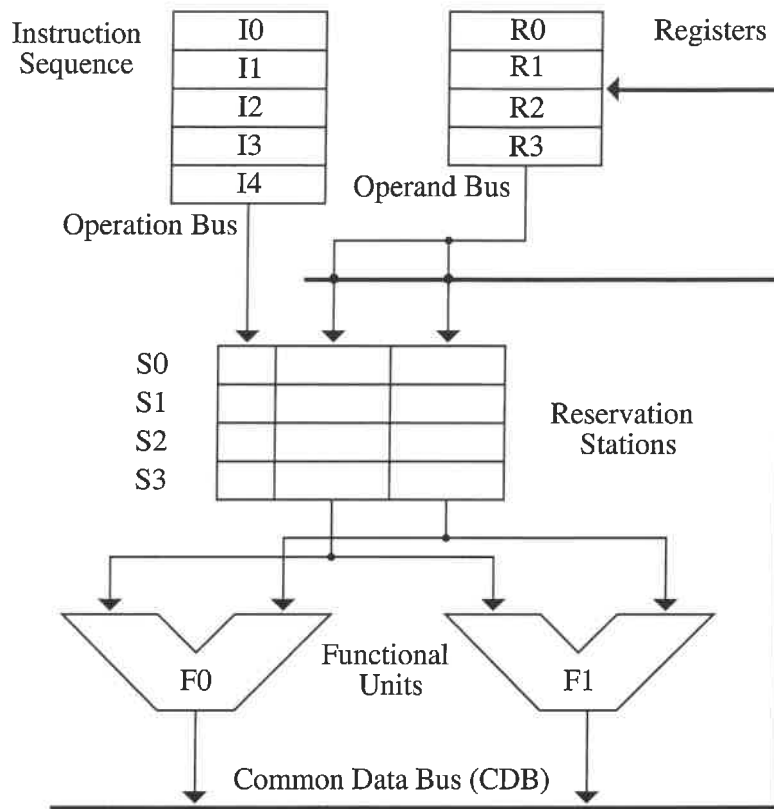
Instruction Sequence

| I0 |
|---|
| I1 |
| I2 |
| I3 |
| I4 |

| R0 |
|---|
| R1 |
| R2 |
| R3 |

Registers

Operand Bus

Operation Bus

S0
S1
S2
S3

Reservation Stations

Functional Units

F0

F1

Common Data Bus (CDB)